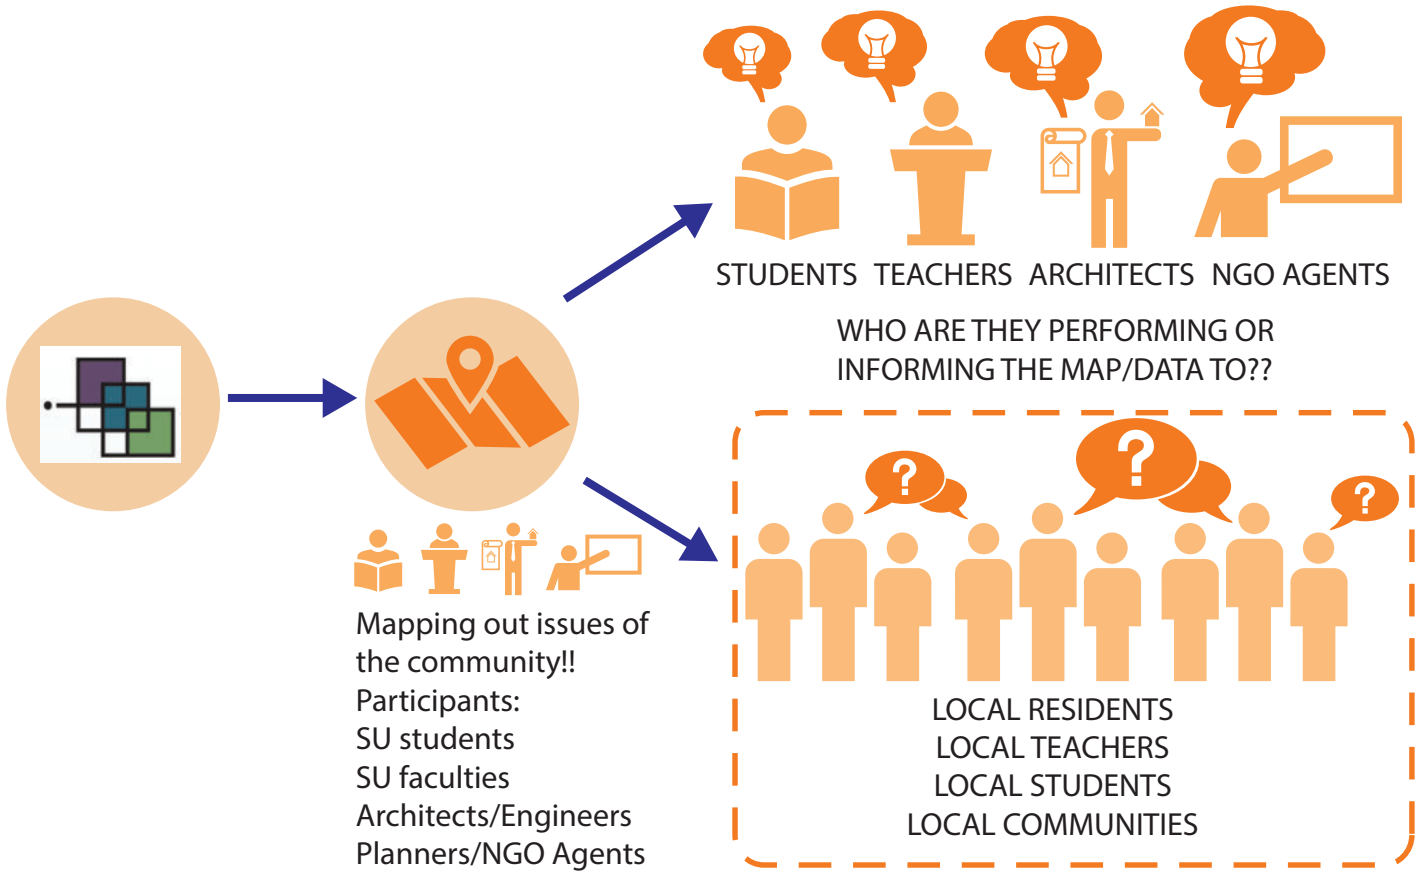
STUDENTS TEACHERS ARCHITECTS NGO AGENTS

WHO ARE THEY PERFORMING OR INFORMING THE MAP/DATA TO??

Mapping out issues of the community!!
Participants:
SU students
SU faculties
Architects/Engineers
Planners/NGO Agents

?
?
?

LOCAL RESIDENTS
LOCAL TEACHERS
LOCAL STUDENTS
LOCAL COMMUNITIES